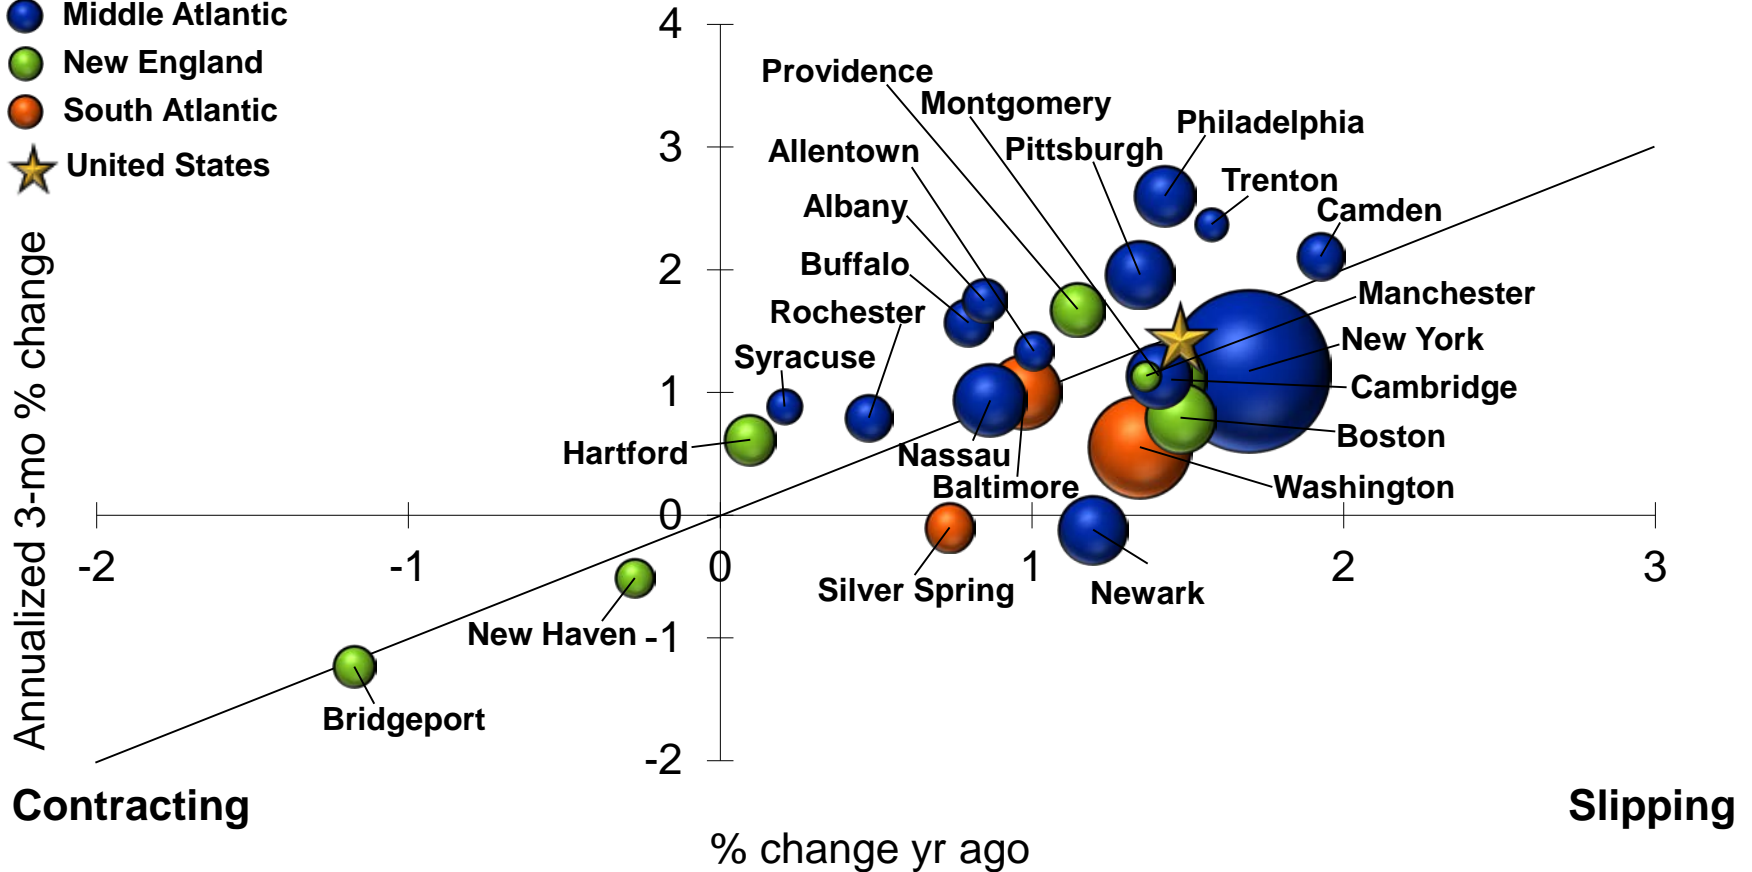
Middle Atlantic
New England
South Atlantic
United States

Annualized 3-mo % change

4
3
2
1
0
-1
-2

-2
-1
0
1
2
3

Providence
Montgomery
Philadelphia
Allentown
Pittsburgh
Trenton
Albany
Camden
Buffalo
Manchester
Rochester
New York
Syracuse
Cambridge
Hartford
Boston
Nassau
Baltimore
Washington
Silver Spring
Newark
New Haven
Bridgeport

Contracting
Slipping

% change yr ago